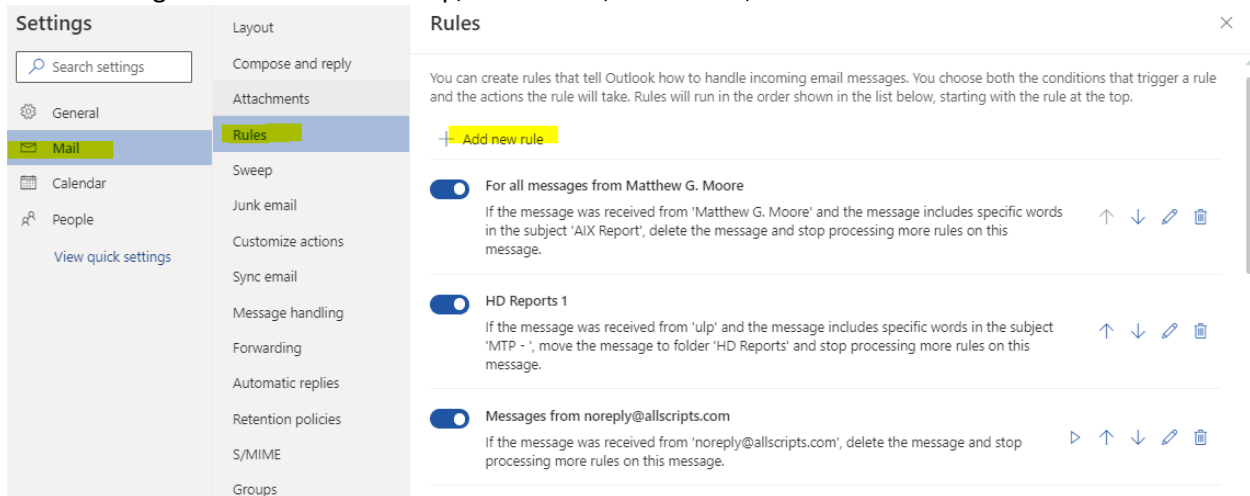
Settings

Search settings

General

Mail

Calendar

People

View quick settings

Layout

Compose and reply

Attachments

Rules

Sweep

Junk email

Customize actions

Sync email

Message handling

Forwarding

Automatic replies

Retention policies

S/MIME

Groups

Rules

You can create rules that tell Outlook how to handle incoming email messages. You choose both the conditions that trigger a rule and the actions the rule will take. Rules will run in the order shown in the list below, starting with the rule at the top.

+ Add new rule

For all messages from Matthew G. Moore

If the message was received from 'Matthew G. Moore' and the message includes specific words in the subject 'AIX Report', delete the message and stop processing more rules on this message.

HD Reports 1

If the message was received from 'ulp' and the message includes specific words in the subject 'MTP - ', move the message to folder 'HD Reports' and stop processing more rules on this message.

Messages from noreply@allscripts.com

If the message was received from 'noreply@allscripts.com', delete the message and stop processing more rules on this message.